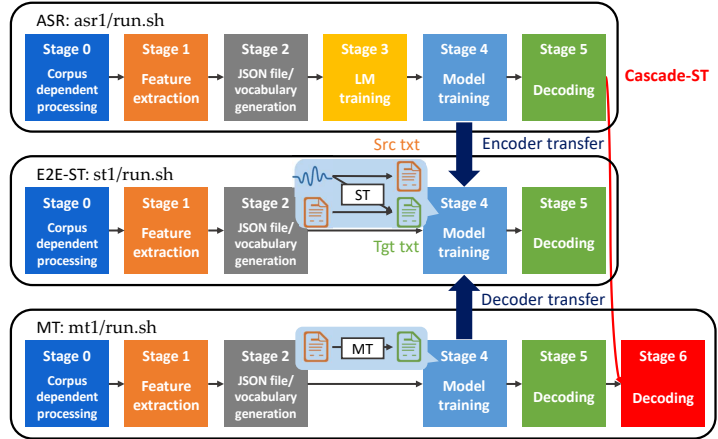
ASR: asr1/run.sh

Stage 0
Corpus dependent processing

Stage 1
Feature extraction

Stage 2
JSON file/ vocabulary generation

Stage 3
LM training

Stage 4
Model training

Stage 5
Decoding

Cascade-ST

Src txt

Encoder transfer

E2E-ST: st1/run.sh

Stage 0
Corpus dependent processing

Stage 1
Feature extraction

Stage 2
JSON file/ vocabulary generation

ST

Tgt txt

Stage 4
Model training

Stage 5
Decoding

Decoder transfer

MT: mt1/run.sh

Stage 0
Corpus dependent processing

Stage 1
Feature extraction

Stage 2
JSON file/ vocabulary generation

MT

Stage 4
Model training

Stage 5
Decoding

Stage 6
Decoding